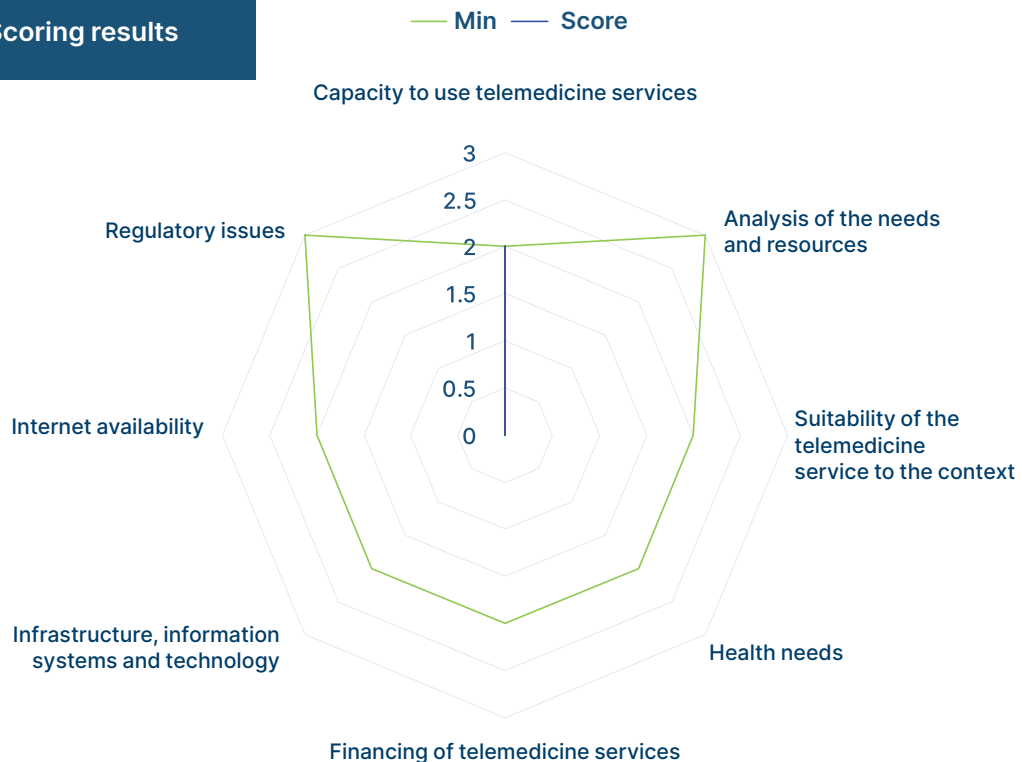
Scoring results

Min Score

Capacity to use telemedicine services

3
2.5
2
1.5
1
0.5
0

Analysis of the needs and resources

Suitability of the telemedicine service to the context

Health needs

Financing of telemedicine services

Infrastructure, information systems and technology

Internet availability

Regulatory issues